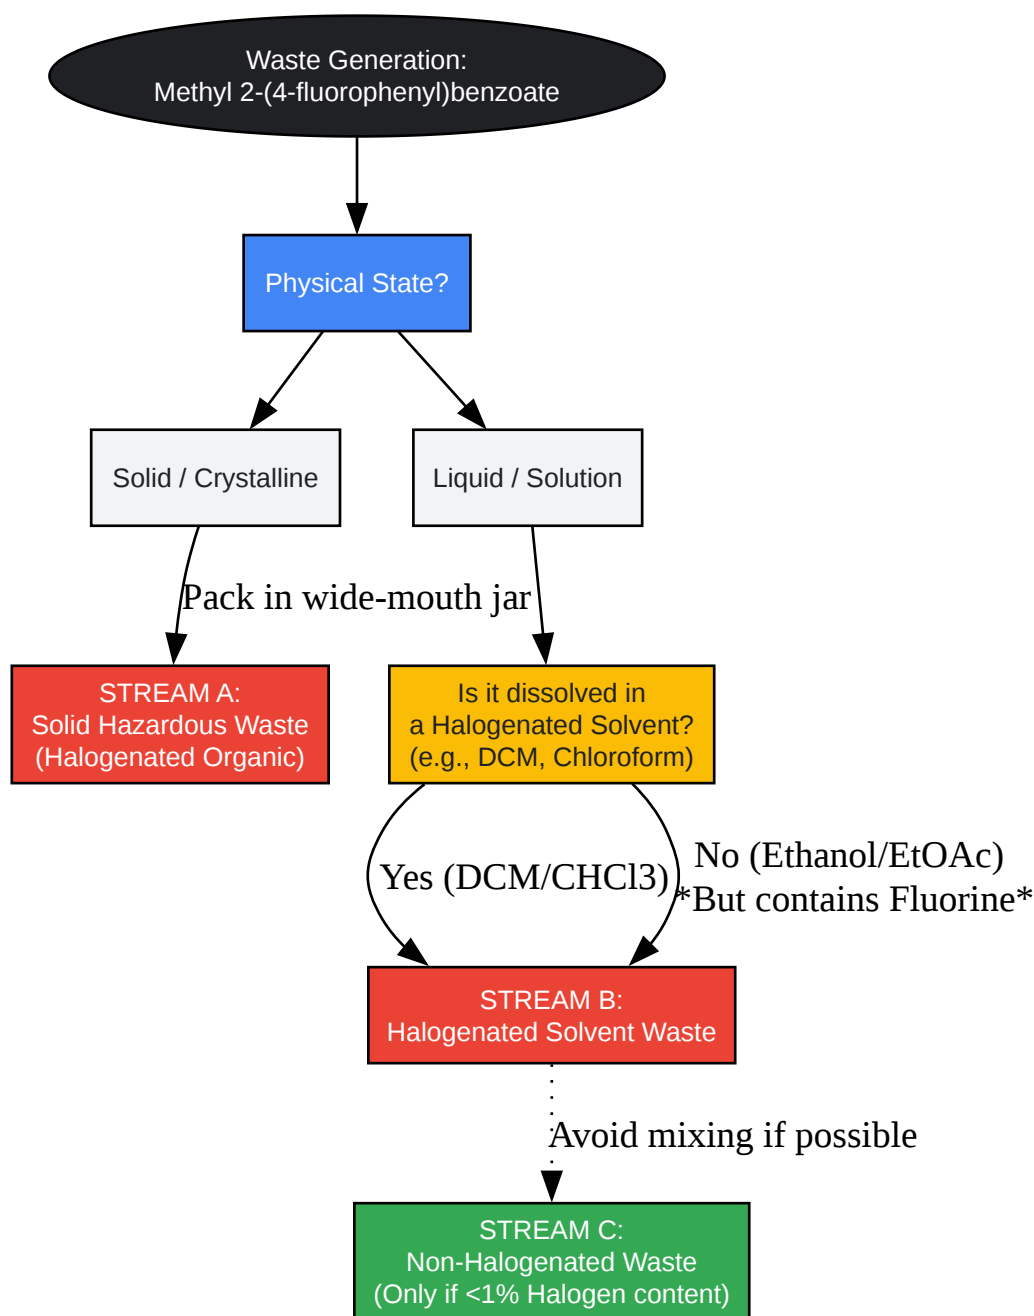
Waste Generation:
Methyl 2-(4-fluorophenyl)benzoate

Physical State?

Solid / Crystalline

Liquid / Solution

Pack in wide-mouth jar

STREAM A:
Solid Hazardous Waste
(Halogenated Organic)

Is it dissolved in
a Halogenated Solvent?
(e.g., DCM, Chloroform)

Yes (DCM/CHCl3)

No (Ethanol/EtOAc)
*But contains Fluorine*

STREAM B:
Halogenated Solvent Waste

Avoid mixing if possible

STREAM C:
Non-Halogenated Waste
(Only if <1% Halogen content)